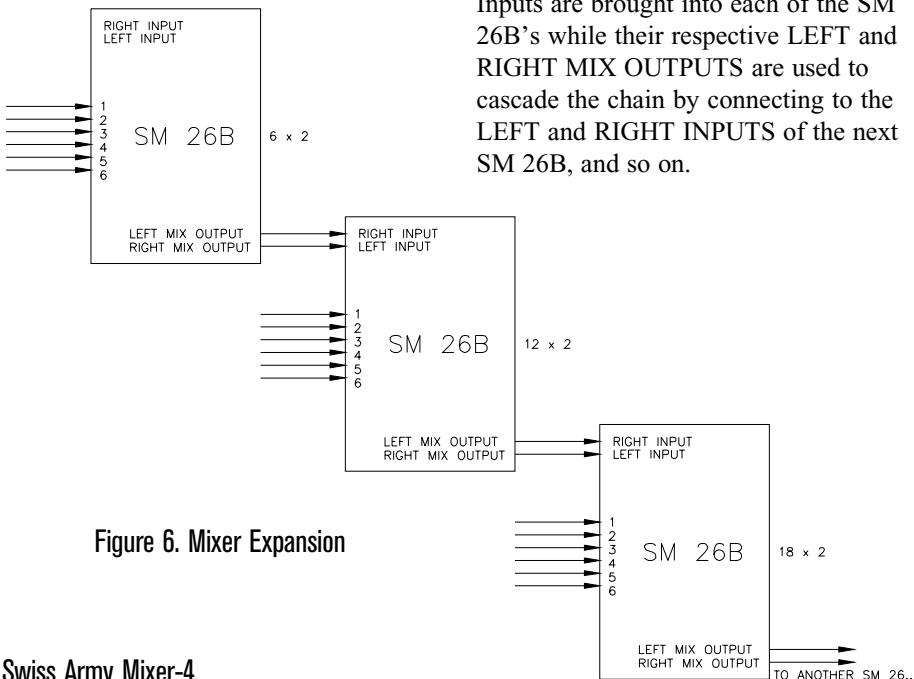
Inputs are brought into each of the SM 26B's while their respective LEFT and RIGHT MIX OUTPUTS are used to cascade the chain by connecting to the LEFT and RIGHT INPUTS of the next SM 26B, and so on.

RIGHT INPUT
LEFT INPUT
1
2
3
4
5
6
SM 26B
6 x 2
LEFT MIX OUTPUT
RIGHT MIX OUTPUT

RIGHT INPUT
LEFT INPUT
1
2
3
4
5
6
SM 26B
12 x 2
LEFT MIX OUTPUT
RIGHT MIX OUTPUT

RIGHT INPUT
LEFT INPUT
1
2
3
4
5
6
SM 26B
18 x 2
LEFT MIX OUTPUT
RIGHT MIX OUTPUT
TO ANOTHER SM 26..

Figure 6. Mixer Expansion

Swiss Army Mixer-4